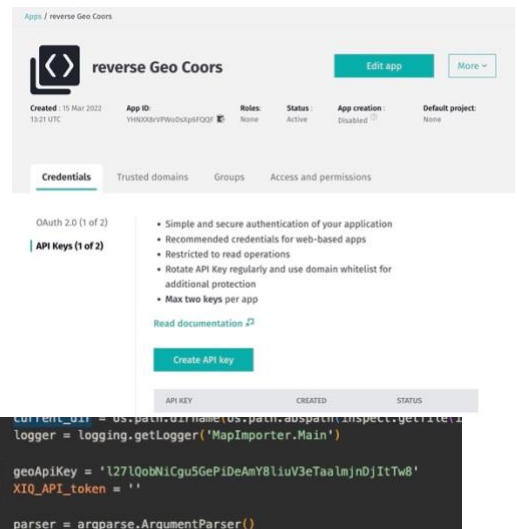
Apps / reverse Geo Coors

reverse Geo Coors

Edit app

More

Created : 15 Mar 2022 13:21 UTC

App ID: YHNXX8rVPWo0sXp6FQQF

Roles: None

Status: Active

App creation: Disabled

Default project: None

Credentials

Trusted domains

Groups

Access and permissions

OAuth 2.0 (1 of 2)

API Keys (1 of 2)

• Simple and secure authentication of your application
• Recommended credentials for web-based apps
• Restricted to read operations
• Rotate API Key regularly and use domain whitelist for additional protection
• Max two keys per app

Read documentation

Create API key

API KEY

CREATED

STATUS

current_dir = os.path.dirname(os.path.abspath(inspect.getfile(i
logger = logging.getLogger('MapImporter.Main')

geoApiKey = 'l27lQobNiCgu5GePiDeAmY8liuV3eTaalmjnDjItTw8'
XIQ_API_token = ''

parser = argparse.ArgumentParser()